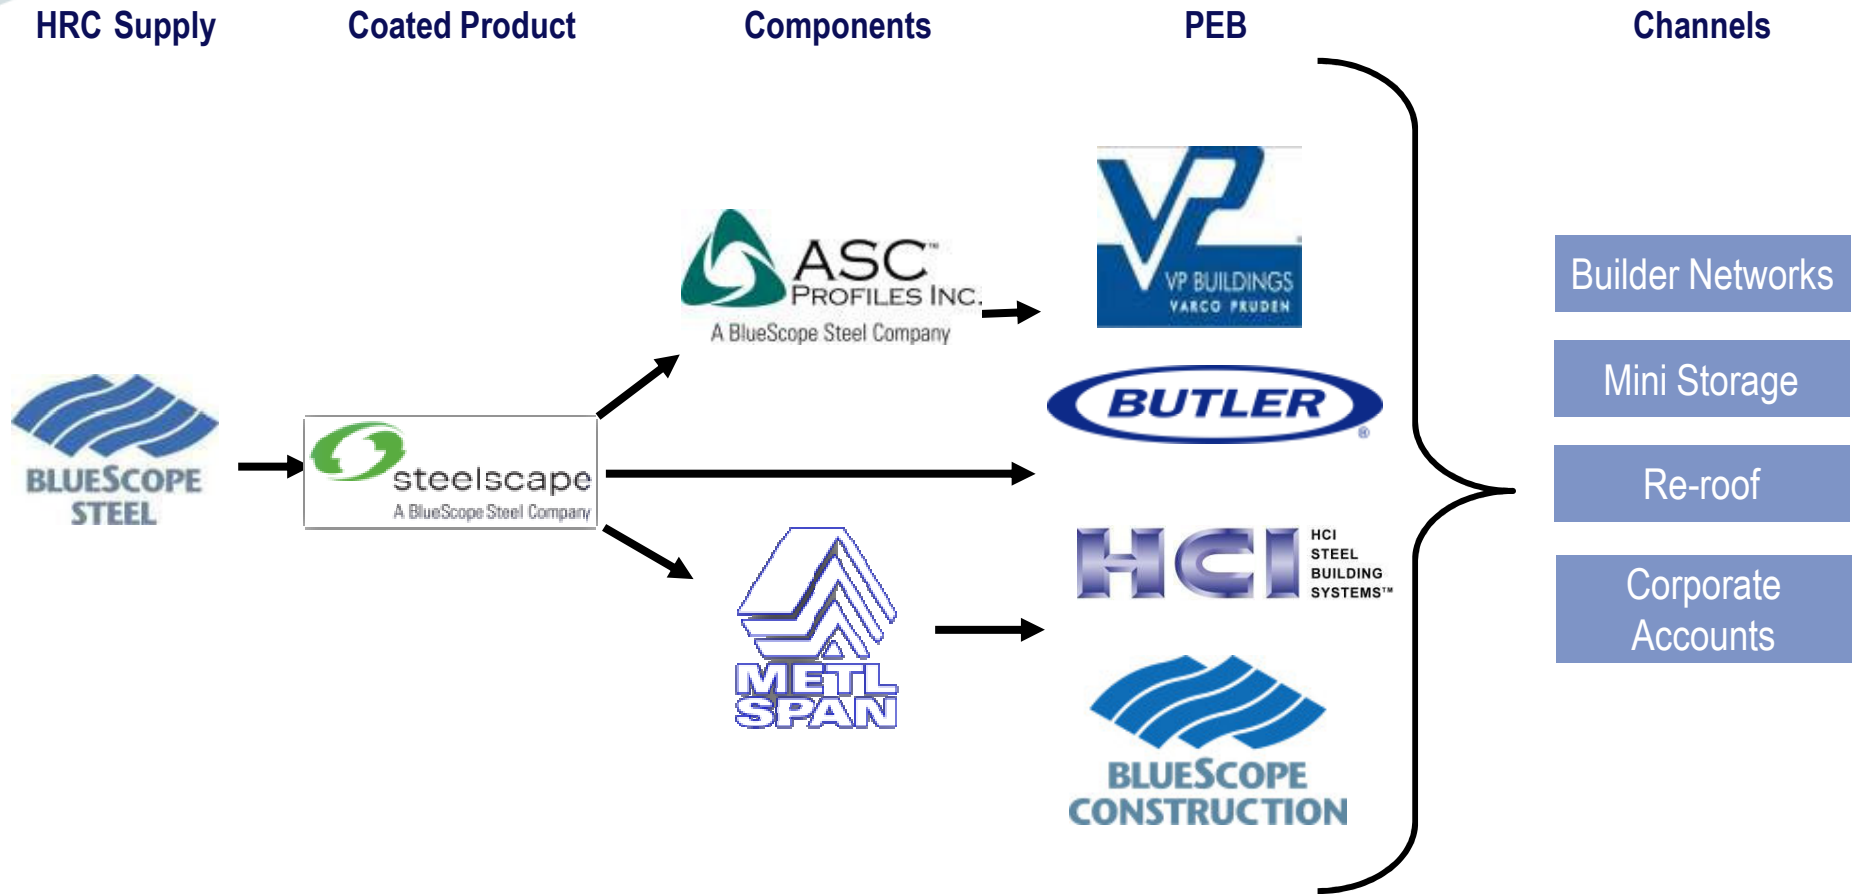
HRC Supply

Coated Product

Components

PEB

Channels

BLUESCOPE STEEL

steelscape
A BlueScope Steel Company

ASC™ PROFILES INC.
A BlueScope Steel Company

METL SPAN

VP BUILDINGS
VARCO PRUDEN

BUTLER®

HCI
HCI STEEL BUILDING SYSTEMS™

BLUESCOPE CONSTRUCTION

Builder Networks

Mini Storage

Re-roof

Corporate Accounts